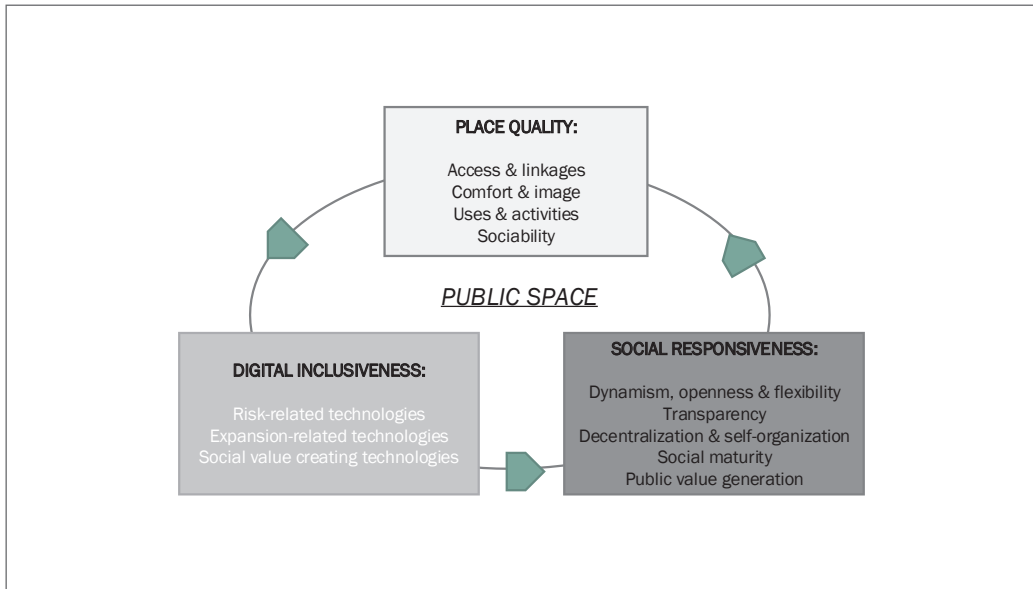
PLACE QUALITY:

Access & linkages
Comfort & image
Uses & activities
Sociability

PUBLIC SPACE

DIGITAL INCLUSIVENESS:

Risk-related technologies
Expansion-related technologies
Social value creating technologies

SOCIAL RESPONSIVENESS:

Dynamism, openness & flexibility
Transparency
Decentralization & self-organization
Social maturity
Public value generation